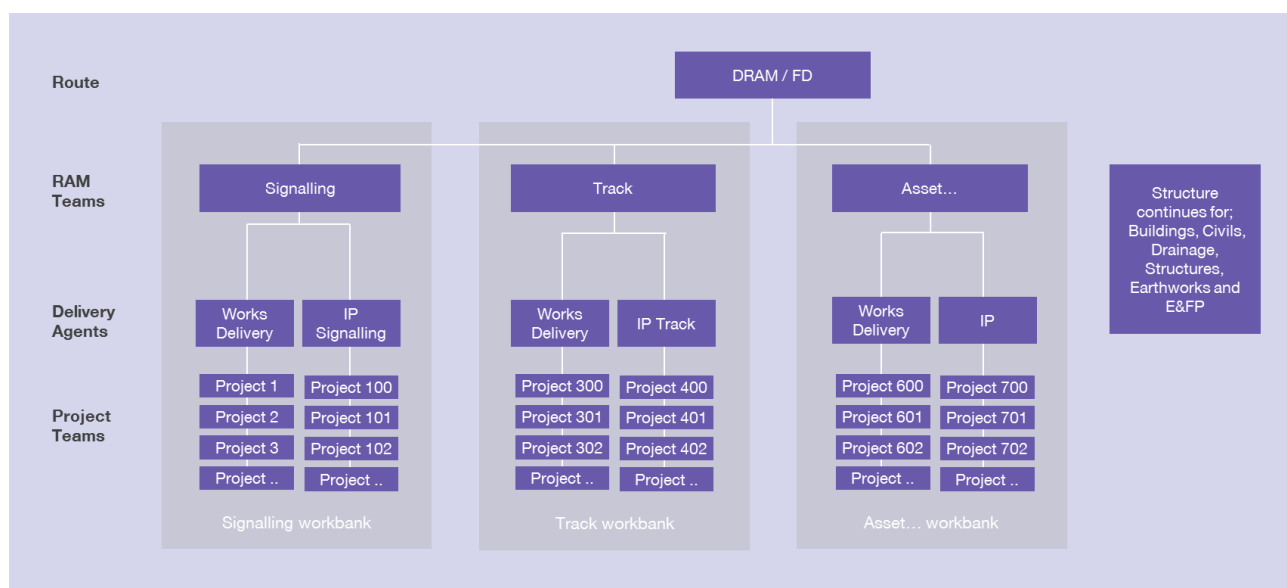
Route

DRAM / FD

RAM Teams

Signalling

Track

Asset…

Structure continues for; Buildings, Civils, Drainage, Structures, Earthworks and E&FP

Delivery Agents

Works Delivery

IP Signalling

Works Delivery

IP Track

Works Delivery

IP

Project Teams

Project 1
Project 2
Project 3
Project ..

Project 100
Project 101
Project 102
Project ..

Signalling workbank

Project 300
Project 301
Project 302
Project ..

Project 400
Project 401
Project 402
Project ..

Track workbank

Project 600
Project 601
Project 602
Project ..

Project 700
Project 701
Project 702
Project ..

Asset… workbank